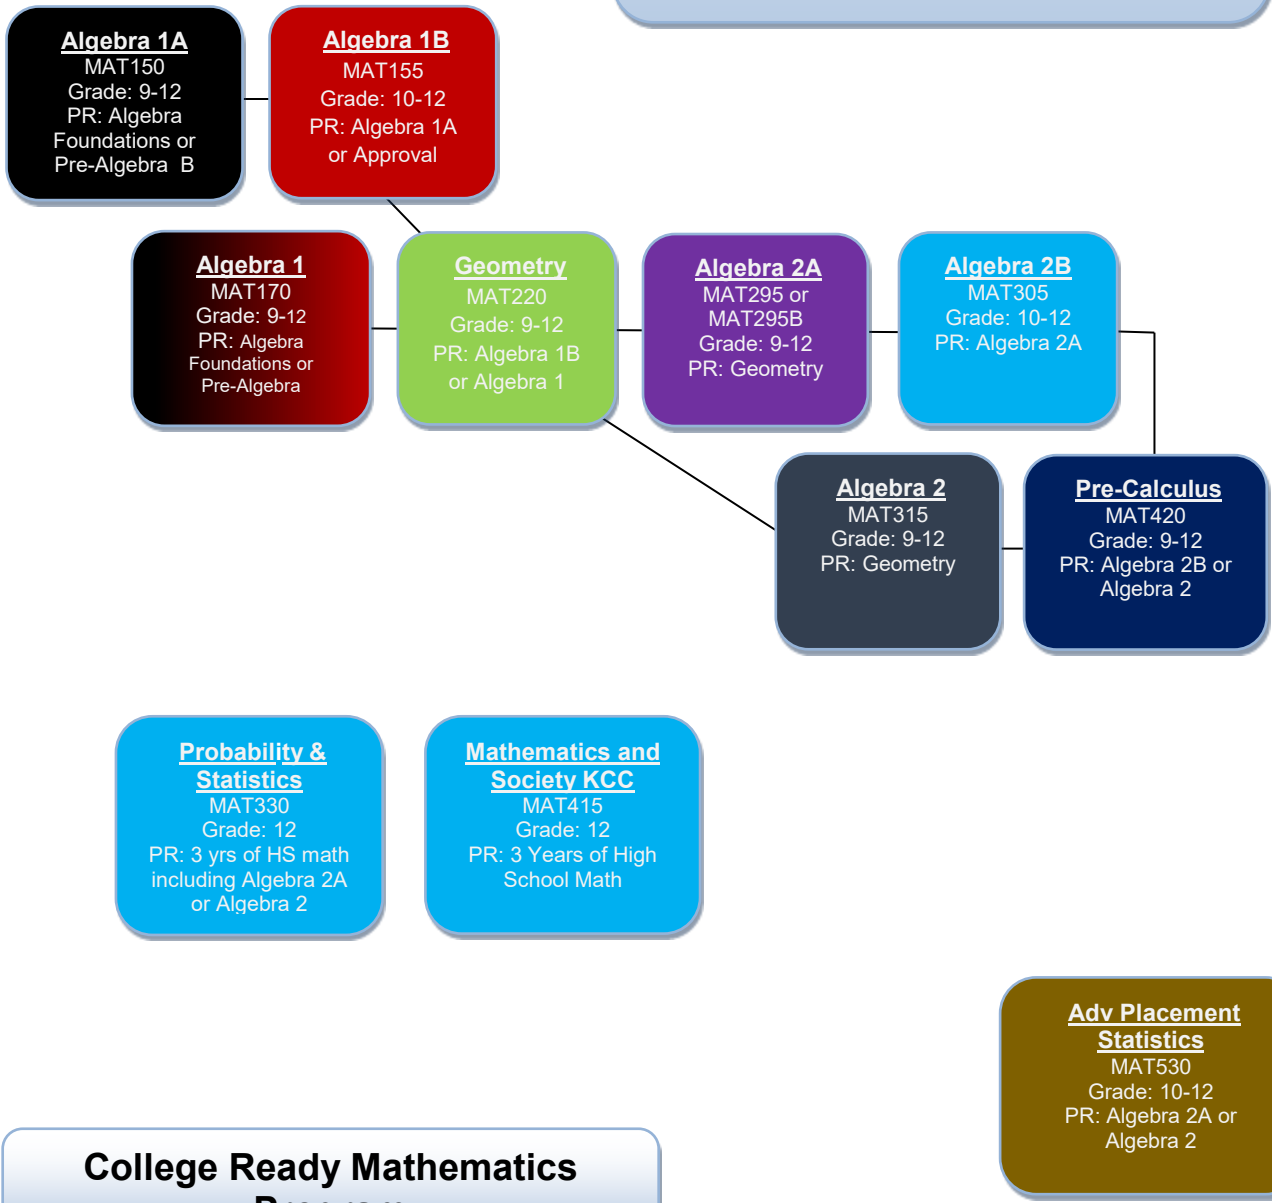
Algebra 1A
MAT150
Grade: 9-12
PR: Algebra Foundations or Pre-Algebra B

Algebra 1B
MAT155
Grade: 10-12
PR: Algebra 1A or Approval

Algebra 1
MAT170
Grade: 9-12
PR: Algebra Foundations or Pre-Algebra

Geometry
MAT220
Grade: 9-12
PR: Algebra 1B or Algebra 1

Algebra 2A
MAT295 or MAT295B
Grade: 9-12
PR: Geometry

Algebra 2B
MAT305
Grade: 10-12
PR: Algebra 2A

Algebra 2
MAT315
Grade: 9-12
PR: Geometry

Pre-Calculus
MAT420
Grade: 9-12
PR: Algebra 2B or Algebra 2

Probability & Statistics
MAT330
Grade: 12
PR: 3 yrs of HS math including Algebra 2A or Algebra 2

Mathematics and Society KCC
MAT415
Grade: 12
PR: 3 Years of High School Math

Adv Placement Statistics
MAT530
Grade: 10-12
PR: Algebra 2A or Algebra 2

College Ready Mathematics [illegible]